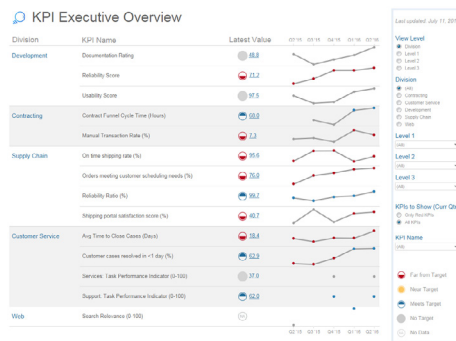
KPI Executive Overview

| Division | KPI Name | Latest Value | Q3 '15 | Q3 '15 | Q4 '15 | Q1 '16 | Q2 '16 |
|---|---|---|---|---|---|---|---|
| Development | Documentation Rating | 48.8 | | | | | |
| | Reliability Score | 71.2 | | | | | |
| | Usability Score | 97.5 | | | | | |
| Contracting | Contract Funnel Cycle Time (Hours) | 68.0 | | | | | |
| | Manual Transaction Rate (%) | 7.3 | | | | | |
| Supply Chain | On time shipping rate (%) | 95.6 | | | | | |
| | Orders meeting customer scheduling needs (%) | 76.0 | | | | | |
| | Reliability Ratio (%) | 99.7 | | | | | |
| | Shipping portal satisfaction score (%) | 40.7 | | | | | |
| Customer Service | Avg Time to Close Cases (Days) | 18.4 | | | | | |
| | Customer cases resolved in <1 day (%) | 62.9 | | | | | |
| | Services: Task Performance Indicator (0-100) | 37.0 | | | | | |
| | Support: Task Performance Indicator (0-100) | 62.0 | | | | | |
| Web | Search Relevance (0-100) | | | | | | |

Q2 '15 Q3 '15 Q4 '15 Q1 '16 Q2 '16

Last updated: July 11, 201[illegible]

View Level
Division
Level 1
Level 2
Level 3

Division
(All)
Contracting
Customer Service
Development
Supply Chain
Web

Level 1
(All)

Level 2
(All)

Level 3
(All)

KPIs to Show (Curr Qt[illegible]
Only Red KPIs
All KPIs

KPI Name
(All)

Far from Target
Near Target
Meets Target
No Target
No Data